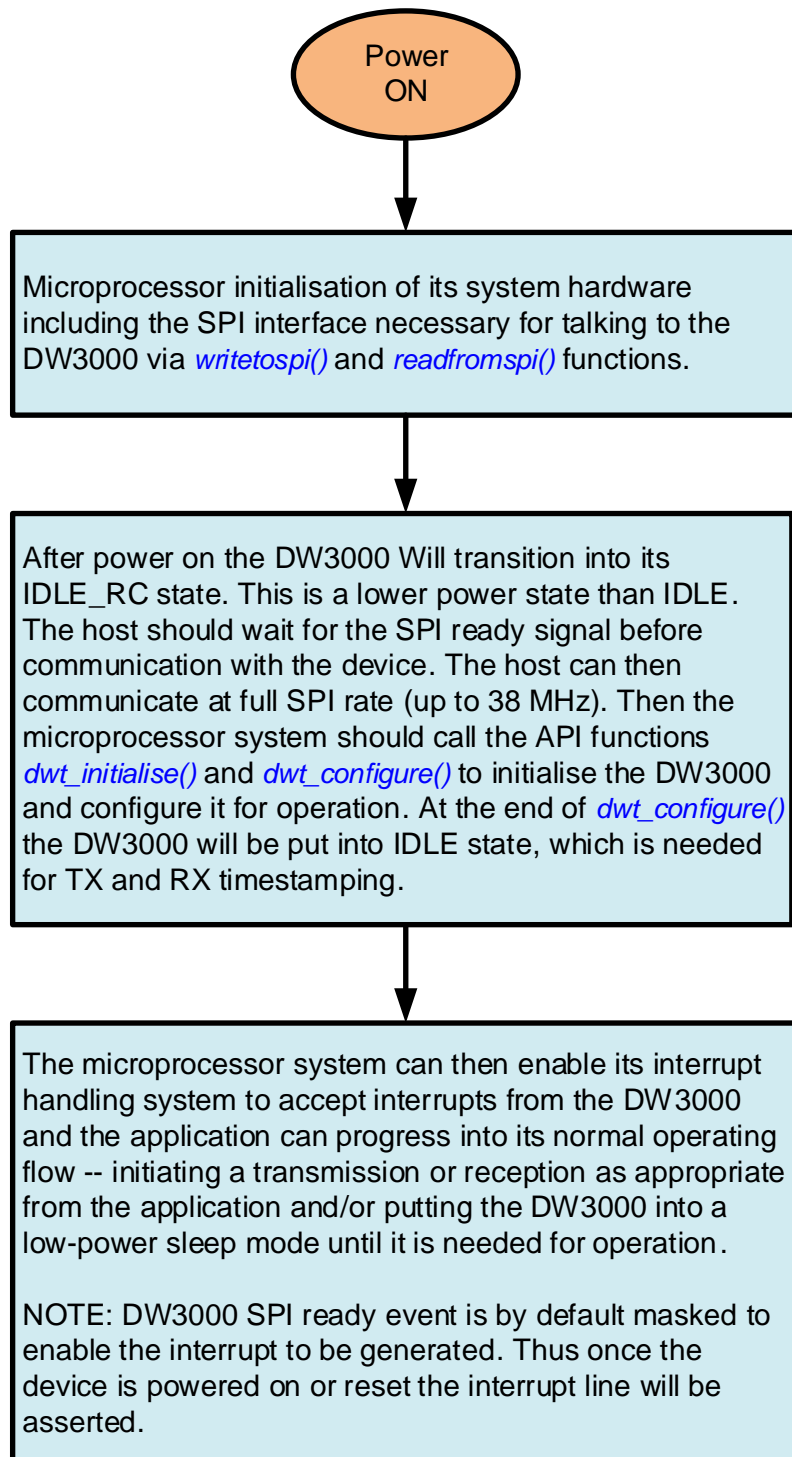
Power ON

Microprocessor initialisation of its system hardware including the SPI interface necessary for talking to the DW3000 via writetospi() and readfromspi() functions.

After power on the DW3000 Will transition into its IDLE_RC state. This is a lower power state than IDLE. The host should wait for the SPI ready signal before communication with the device. The host can then communicate at full SPI rate (up to 38 MHz). Then the microprocessor system should call the API functions dwt_initialise() and dwt_configure() to initialise the DW3000 and configure it for operation. At the end of dwt_configure() the DW3000 will be put into IDLE state, which is needed for TX and RX timestamping.

The microprocessor system can then enable its interrupt handling system to accept interrupts from the DW3000 and the application can progress into its normal operating flow -- initiating a transmission or reception as appropriate from the application and/or putting the DW3000 into a low-power sleep mode until it is needed for operation.

NOTE: DW3000 SPI ready event is by default masked to enable the interrupt to be generated. Thus once the device is powered on or reset the interrupt line will be asserted.